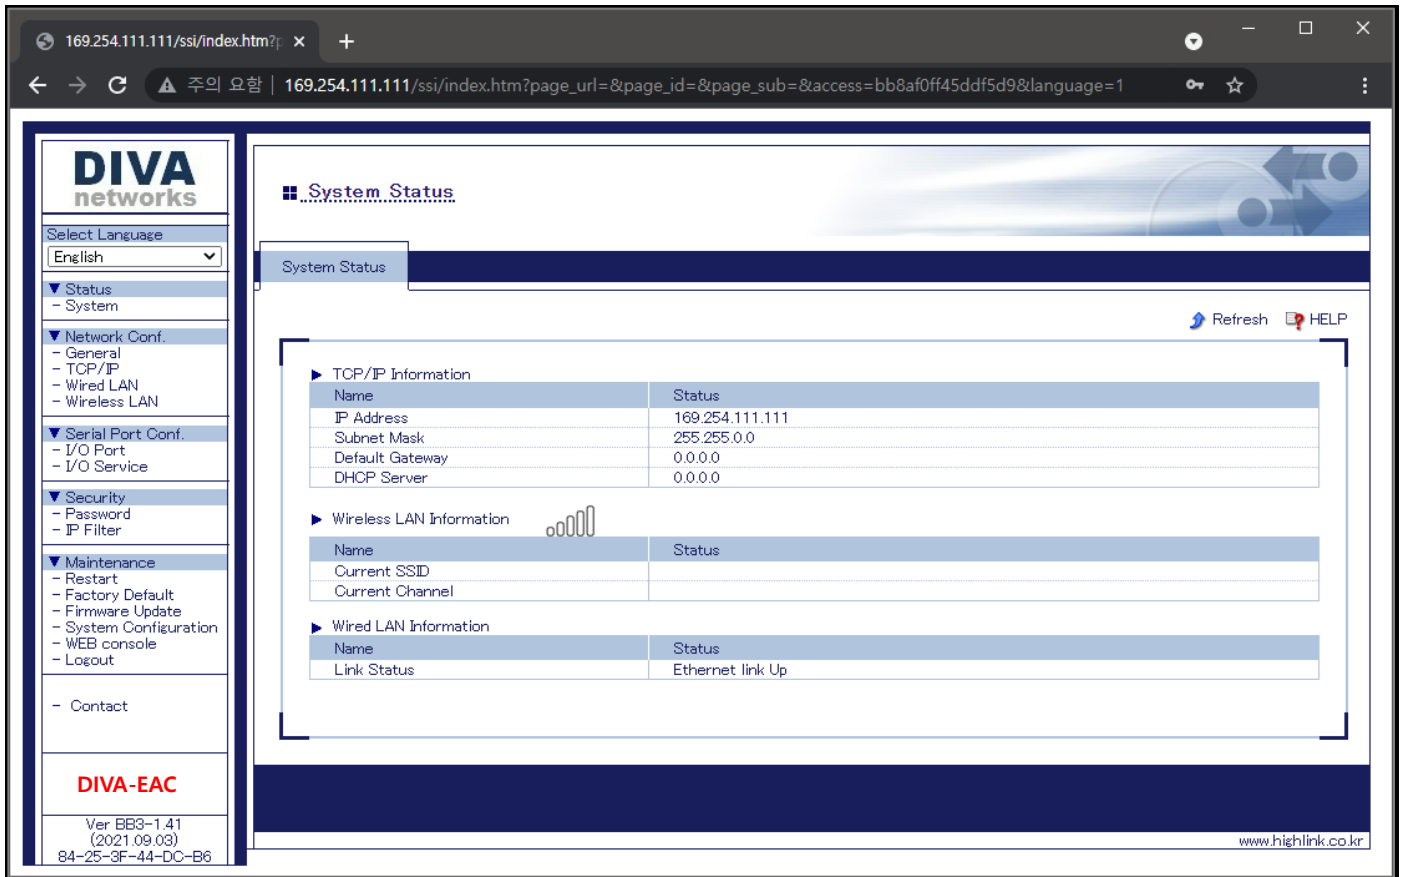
169.254.111.111/ssi/index.htm?p ×
+
주의 요함 | 169.254.111.111/ssi/index.htm?page_url=&page_id=&page_sub=&access=bb8af0ff45ddf5d9&language=1

DIVA networks

Select Language
English

▼ Status
- System

▼ Network Conf.
- General
- TCP/IP
- Wired LAN
- Wireless LAN

▼ Serial Port Conf.
- I/O Port
- I/O Service

▼ Security
- Password
- IP Filter

▼ Maintenance
- Restart
- Factory Default
- Firmware Update
- System Configuration
- WEB console
- Logout

- Contact

DIVA-EAC

Ver BB3-1.41
(2021.09.03)
84-25-3F-44-DC-B6

System Status

System Status

Refresh HELP

▶ TCP/IP Information

| Name | Status |
|---|---|
| IP Address | 169.254.111.111 |
| Subnet Mask | 255.255.0.0 |
| Default Gateway | 0.0.0.0 |
| DHCP Server | 0.0.0.0 |

▶ Wireless LAN Information

| Name | Status |
|---|---|
| Current SSID | |
| Current Channel | |

▶ Wired LAN Information

| Name | Status |
|---|---|
| Link Status | Ethernet link Up |

www.highlink.co.kr